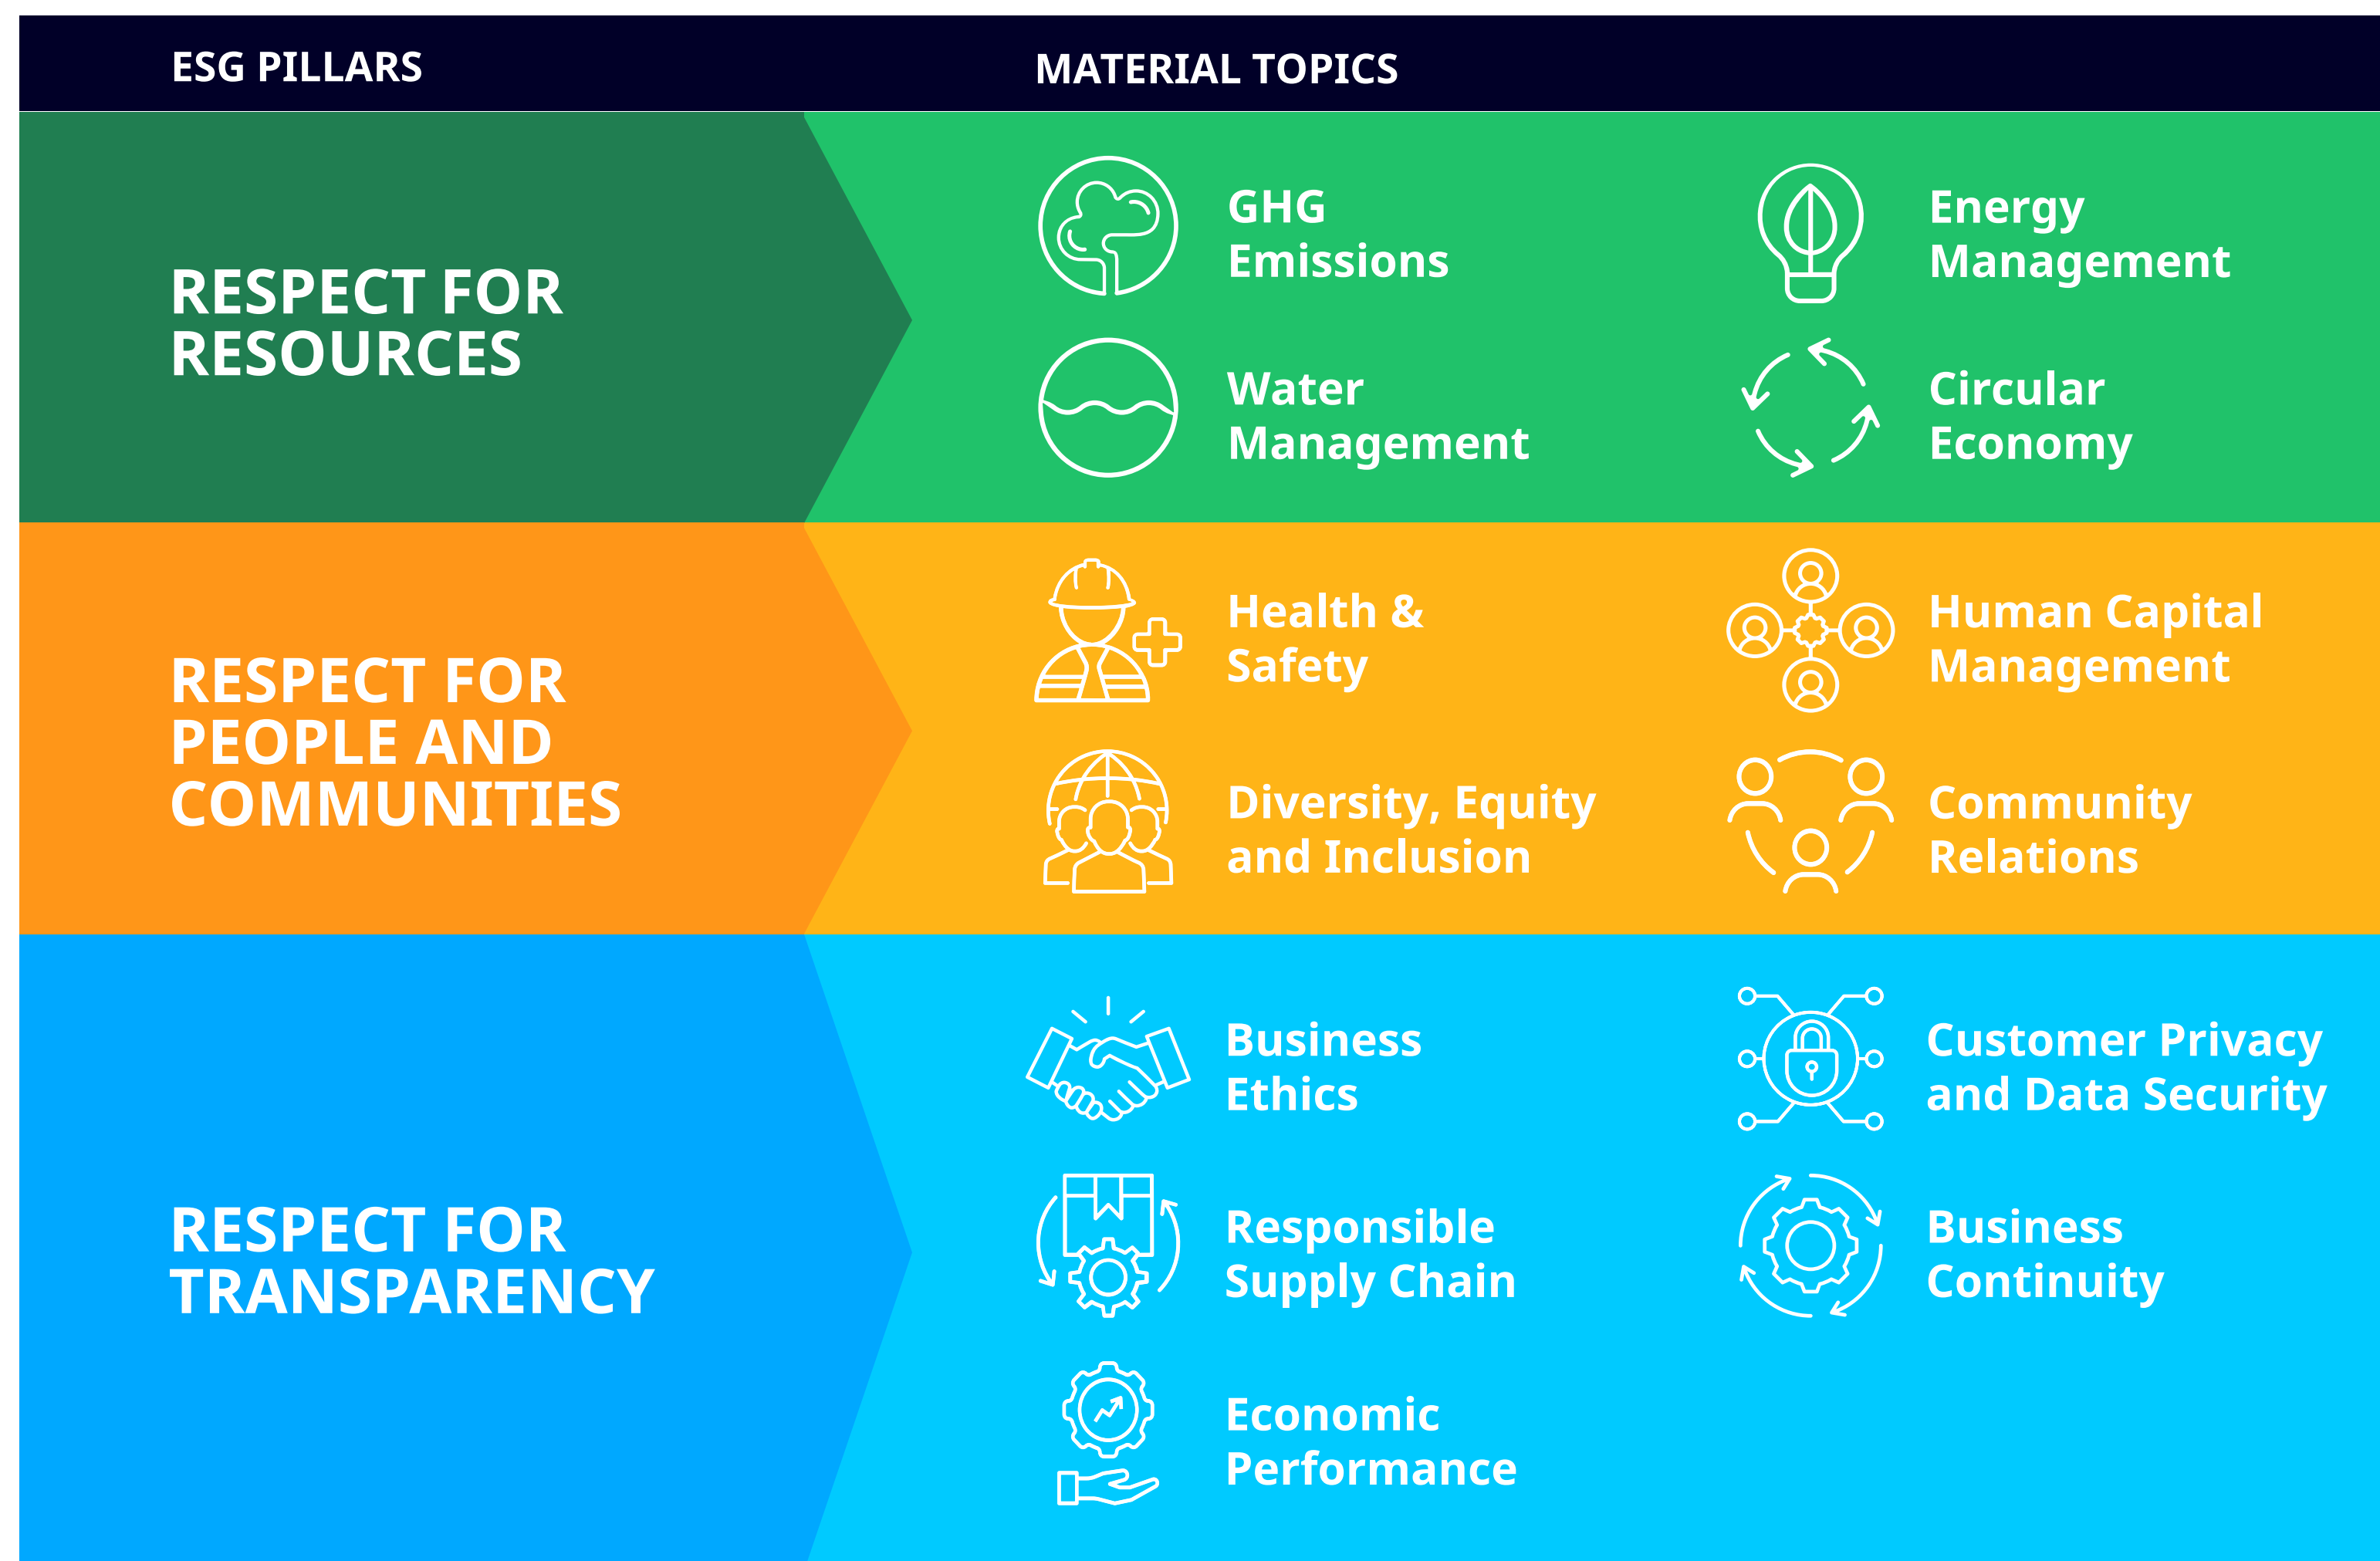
ESG PILLARS

MATERIAL TOPICS

RESPECT FOR RESOURCES

GHG Emissions

Energy Management

Water Management

Circular Economy

RESPECT FOR PEOPLE AND COMMUNITIES

Health & Safety

Human Capital Management

Diversity, Equity and Inclusion

Community Relations

RESPECT FOR TRANSPARENCY

Business Ethics

Customer Privacy and Data Security

Responsible Supply Chain

Business Continuity

Economic Performance